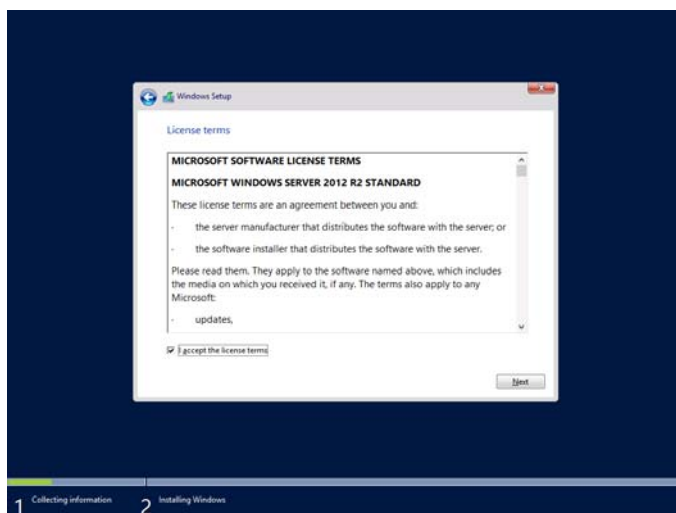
Windows Setup

License terms

MICROSOFT SOFTWARE LICENSE TERMS

MICROSOFT WINDOWS SERVER 2012 R2 STANDARD

These license terms are an agreement between you and:

- the server manufacturer that distributes the software with the server; or

- the software installer that distributes the software with the server.

Please read them. They apply to the software named above, which includes the media on which you received it, if any. The terms also apply to any Microsoft:

- updates,

I accept the license terms

Next

1 Collecting information 2 Installing Windows